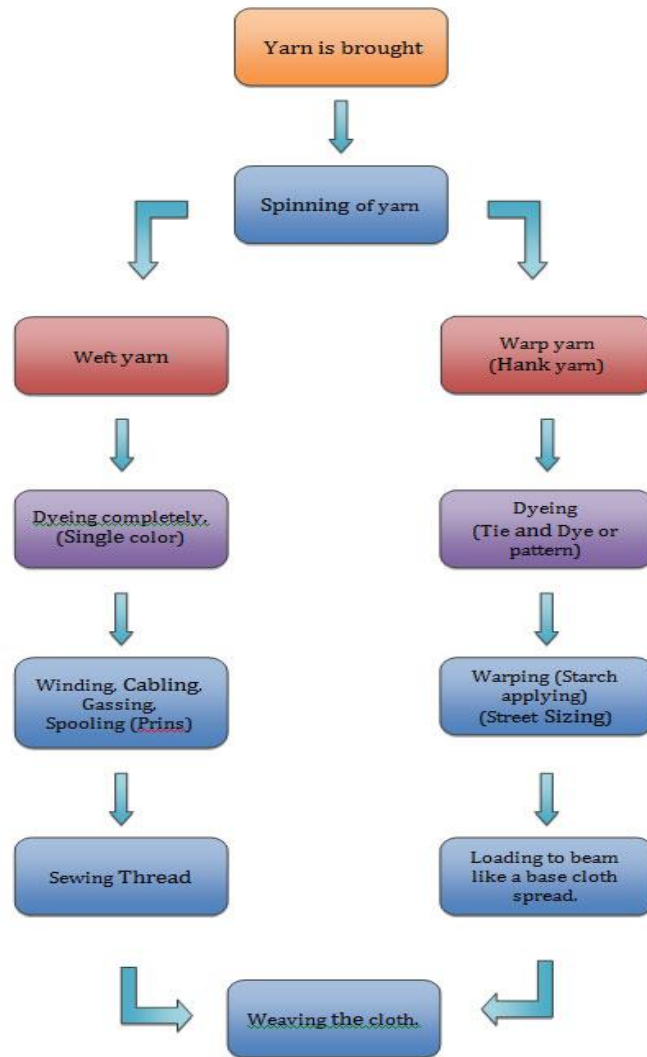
Yarn is brought

Spinning of yarn

Weft yarn

Dyeing completely. (Single color)

Winding, Cabling, Gassing, Spooling (Prins)

Sewing Thread

Warp yarn (Hank yarn)

Dyeing (Tie and Dye or pattern)

Warping (Starch applying) (Street Sizing)

Loading to beam like a base cloth spread.

Weaving the cloth.